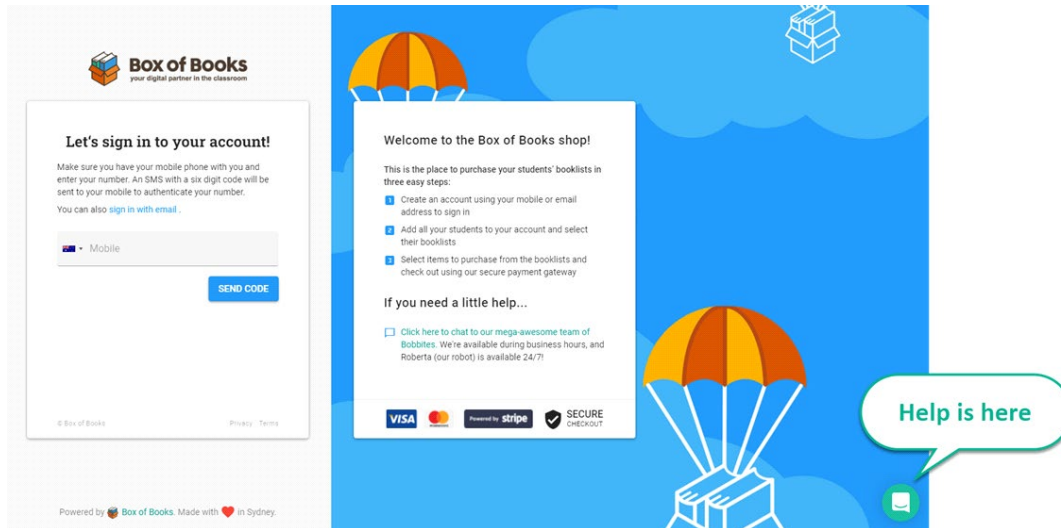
Box of Books
your digital partner in the classroom

Let's sign in to your account!

Make sure you have your mobile phone with you and enter your number. An SMS with a six digit code will be sent to your mobile to authenticate your number.

You can also sign in with email .

Mobile

SEND CODE

© Box of Books

Privacy · Terms

Powered by Box of Books. Made with ♥ in Sydney.

Welcome to the Box of Books shop!

This is the place to purchase your students' booklists in three easy steps:

1 Create an account using your mobile or email address to sign in

2 Add all your students to your account and select their booklists

3 Select items to purchase from the booklists and check out using our secure payment gateway

If you need a little help...

Click here to chat to our mega-awesome team of Bobbites. We're available during business hours, and Roberta (our robot) is available 24/7!

VISA

Powered by stripe

SECURE CHECKOUT

Help is here